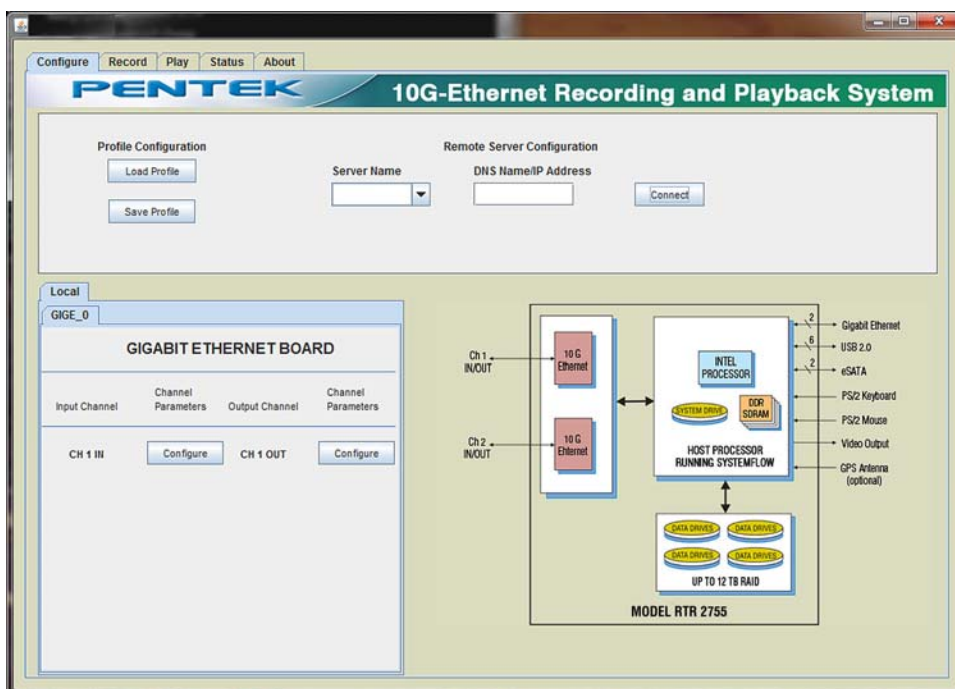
Configure | Record | Play | Status | About

PENTEK

10G-Ethernet Recording and Playback System

Profile Configuration

Load Profile

Save Profile

Remote Server Configuration

Server Name

DNS Name/IP Address

Connect

Local

GIGE_0

GIGABIT ETHERNET BOARD

| Input Channel | Channel Parameters | Output Channel | Channel Parameters |
|---|---|---|---|
| CH 1 IN | Configure | CH 1 OUT | Configure |

Ch 1 IN/OUT

Ch 2 IN/OUT

10 G Ethernet

10 G Ethernet

INTEL PROCESSOR

SYSTEM DRIVE

DDR SDRAM

HOST PROCESSOR RUNNING SYSTEMFLOW

2

6

2

Gigabit Ethernet

USB 2.0

eSATA

PS/2 Keyboard

PS/2 Mouse

Video Output

GPS Antenna (optional)

DATA DRIVES

DATA DRIVES

DATA DRIVES

DATA DRIVES

UP TO 12 TB RAID

MODEL RTR 2755